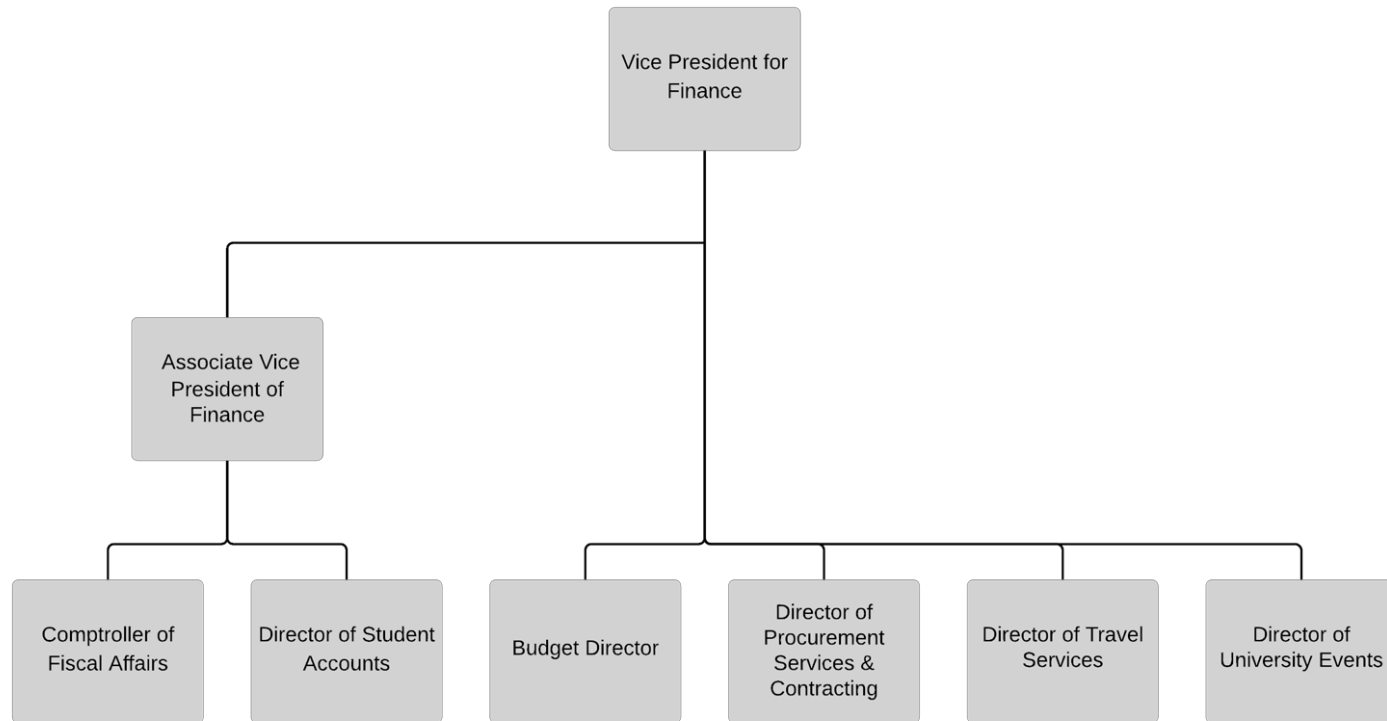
Vice President for Finance

Associate Vice President of Finance

Comptroller of Fiscal Affairs

Director of Student Accounts

Budget Director

Director of Procurement Services & Contracting

Director of Travel Services

Director of University Events